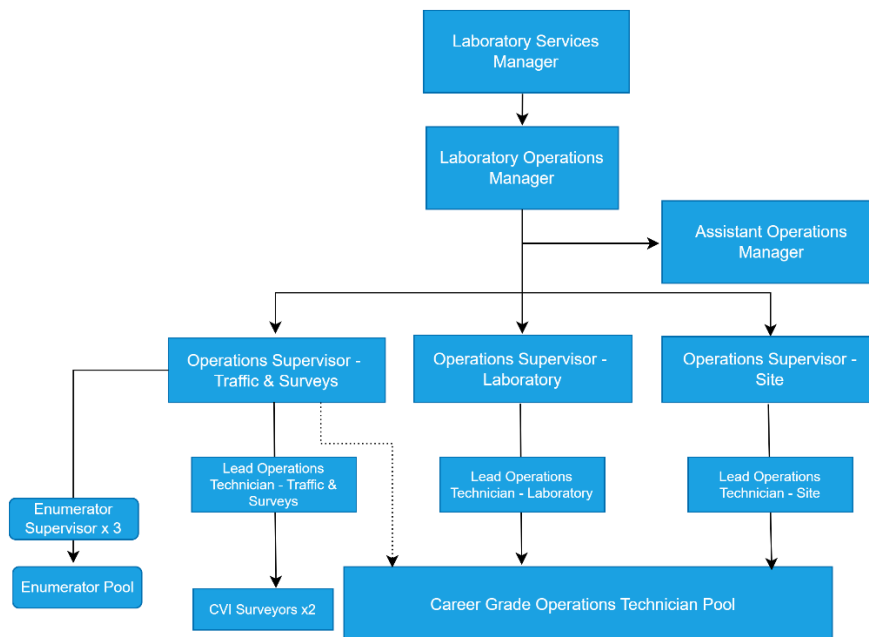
Laboratory Services Manager

Laboratory Operations Manager

Assistant Operations Manager

Operations Supervisor - Traffic & Surveys

Operations Supervisor - Laboratory

Operations Supervisor - Site

Enumerator Supervisor x 3

Lead Operations Technician - Traffic & Surveys

Lead Operations Technician - Laboratory

Lead Operations Technician - Site

Enumerator Pool

CVI Surveyors x2

Career Grade Operations Technician Pool